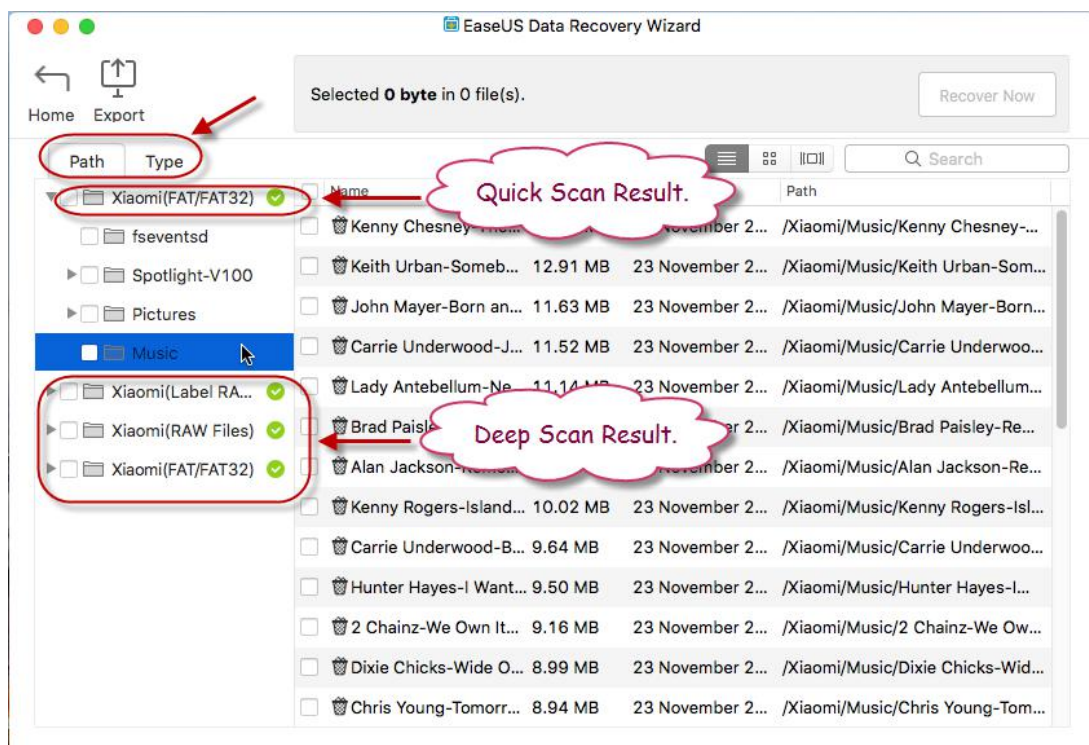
EaseUS Data Recovery Wizard

Home Export

Selected **0 byte** in 0 file(s).

Recover Now

Path Type

Search

Xiaomi(FAT/FAT32)

fseventsd

Spotlight-V100

Pictures

Music

Xiaomi(Label RA...

Xiaomi(RAW Files)

Xiaomi(FAT/FAT32)

Quick Scan Result.

Deep Scan Result.

| Name | | | Path |
|---|---|---|---|
| Kenny Chesney-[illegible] | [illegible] | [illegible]ember 2... | /Xiaomi/Music/Kenny Chesney-... |
| Keith Urban-Someb... | 12.91 MB | 23 November 2... | /Xiaomi/Music/Keith Urban-Som... |
| John Mayer-Born an... | 11.63 MB | 23 November 2... | /Xiaomi/Music/John Mayer-Born... |
| Carrie Underwood-J... | 11.52 MB | 23 November 2... | /Xiaomi/Music/Carrie Underwoo... |
| Lady Antebellum-Ne... | 11.14 MB | 23 November 2... | /Xiaomi/Music/Lady Antebellum... |
| Brad Paisle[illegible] | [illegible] | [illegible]er 2... | /Xiaomi/Music/Brad Paisley-Re... |
| Alan Jackson-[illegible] | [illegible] | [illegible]ember 2... | /Xiaomi/Music/Alan Jackson-Re... |
| Kenny Rogers-Island... | 10.02 MB | 23 November 2... | /Xiaomi/Music/Kenny Rogers-Isl... |
| Carrie Underwood-B... | 9.64 MB | 23 November 2... | /Xiaomi/Music/Carrie Underwoo... |
| Hunter Hayes-I Want... | 9.50 MB | 23 November 2... | /Xiaomi/Music/Hunter Hayes-I... |
| 2 Chainz-We Own It... | 9.16 MB | 23 November 2... | /Xiaomi/Music/2 Chainz-We Ow... |
| Dixie Chicks-Wide O... | 8.99 MB | 23 November 2... | /Xiaomi/Music/Dixie Chicks-Wid... |
| Chris Young-Tomorr... | 8.94 MB | 23 November 2... | /Xiaomi/Music/Chris Young-Tom... |